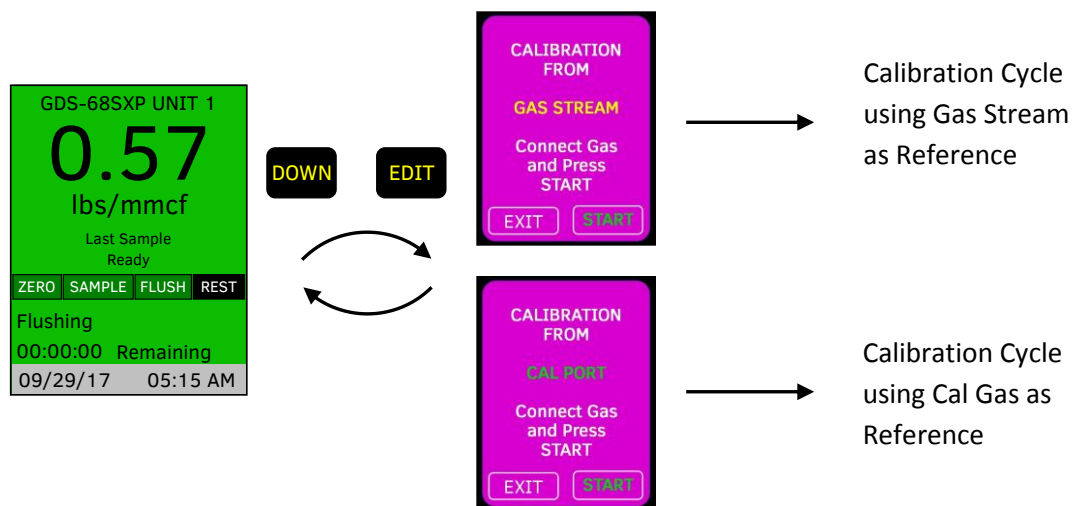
GDS-68SXP UNIT 1
0.57
lbs/mmcf
Last Sample
Ready

ZERO SAMPLE FLUSH REST

Flushing
00:00:00 Remaining
09/29/17 05:15 AM

DOWN

EDIT

CALIBRATION FROM

GAS STREAM

Connect Gas and Press START

EXIT START

Calibration Cycle using Gas Stream as Reference

CALIBRATION FROM

CAL PORT

Connect Gas and Press START

EXIT START

Calibration Cycle using Cal Gas as Reference